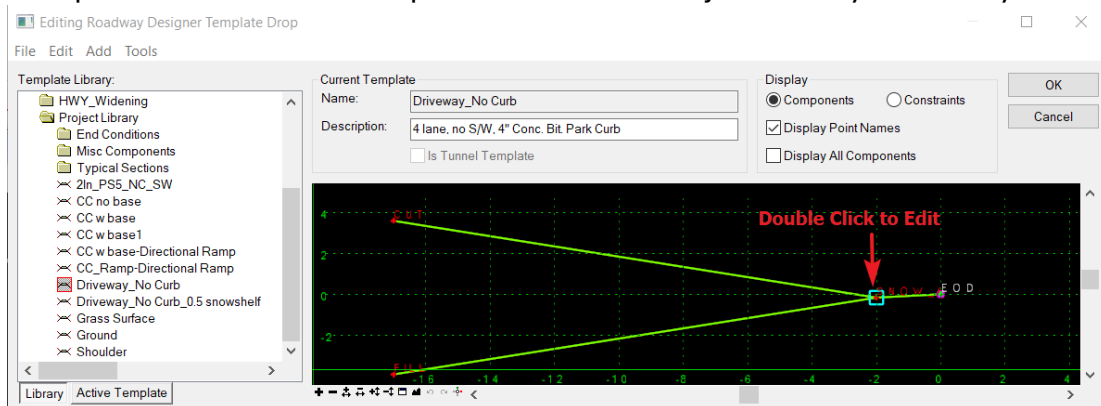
Editing Roadway Designer Template Drop

File Edit Add Tools

Template Library:

HWY_Widening
Project Library
End Conditions
Misc Components
Typical Sections
2ln_PS5_NC_SW
CC no base
CC w base
CC w base1
CC w base-Directional Ramp
CC_Ramp-Directional Ramp
Driveway_No Curb
Driveway_No Curb_0.5 snowshelf
Grass Surface
Ground
Shoulder

Library | Active Template

Current Template
Name: Driveway_No Curb
Description: 4 lane, no S/W, 4" Conc. Bit. Park Curb
Is Tunnel Template

Display
Components
Constraints
Display Point Names
Display All Components

OK
Cancel

Double Click to Edit

CUT
FILL
NOW
EOD

4
2
0
-2

-16 -14 -12 -10 -8 -6 -4 -2 0 2 4